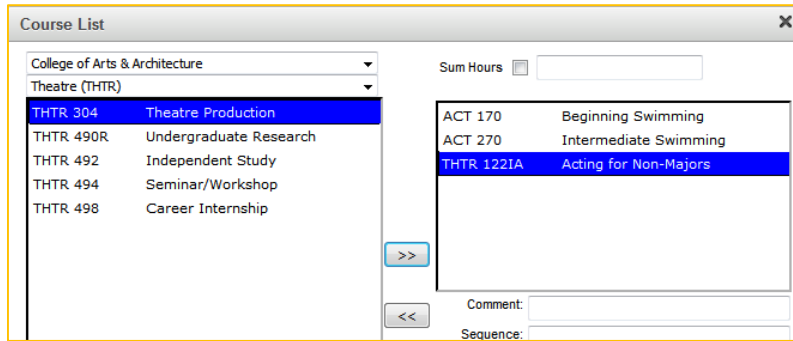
Course List

College of Arts & Architecture

Theatre (THTR)

| | |
|---|---|
| THTR 304 | Theatre Production |
| THTR 490R | Undergraduate Research |
| THTR 492 | Independent Study |
| THTR 494 | Seminar/Workshop |
| THTR 498 | Career Internship |

Sum Hours

| | |
|---|---|
| ACT 170 | Beginning Swimming |
| ACT 270 | Intermediate Swimming |
| THTR 122IA | Acting for Non-Majors |

>>

<<

Comment:

Sequence: